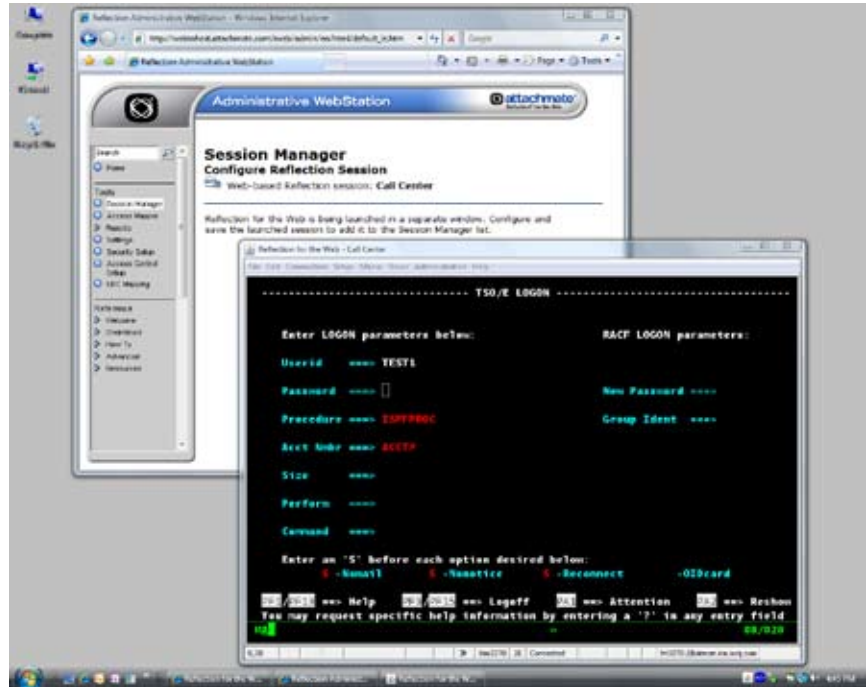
Computer

Network

Recycle Bin

Reflection Administrative WebStation - Windows Internet Explorer

http://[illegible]/rweb/admin/rwc/html/default_tc.htm

Google

Reflection Administrative WebStation

Page ▾ Tools ▾

Administrative WebStation

attachmate

Search

Home

Tools
Session Manager
Access Wizard
Metering
Settings
Security Setup
Access Control Setup
HIC Metering

Reference
Welcome
Overview
How To
Advanced
Resources

Session Manager
Configure Reflection Session

Web-based Reflection session: Call Center

Reflection for the Web is being launched in a separate window. Configure and save the launched session to add it to the Session Manager list.

Reflection for the Web - Call Center

File Edit Connection Setup Macro Tools Administration Help

------------------------------- TSO/E LOGON -------------------------------

Enter LOGON parameters below:

RACF LOGON parameters:

Userid ===> TEST1

Password ===>

New Password ===>

Procedure ===> ISPFPROC

Group Ident ===>

Acct Nmbr ===> ACCT#

Size ===>

Perform ===>

Command ===>

Enter an 'S' before each option desired below:
S -Nomail S -Nonotice S -Reconnect -OIDcard

PF1/PF13 ==> Help PF3/PF15 ==> Logoff PA1 ==> Attention PA2 ==> Reshow
You may request specific help information by entering a '?' in any entry field

08/020

Connected

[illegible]